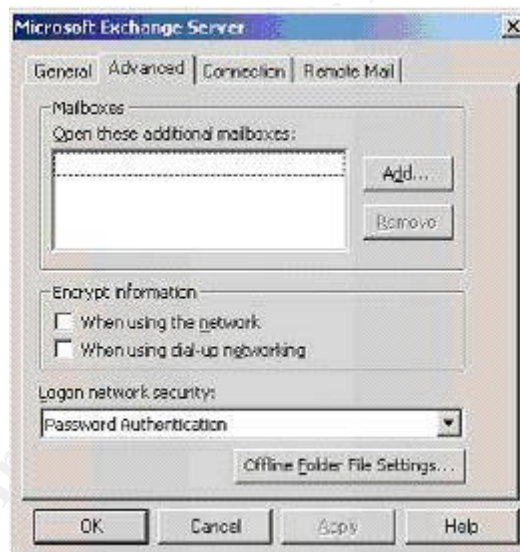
Microsoft Exchange Server

X

General | Advanced | Connection | Remote Mail

Mailboxes

Open these additional mailboxes:

Add...

Remove

Encrypt information

When using the network

When using dial-up networking

Logon network security:

Password Authentication

Offline Folder File Settings...

OK

Cancel

Apply

Help